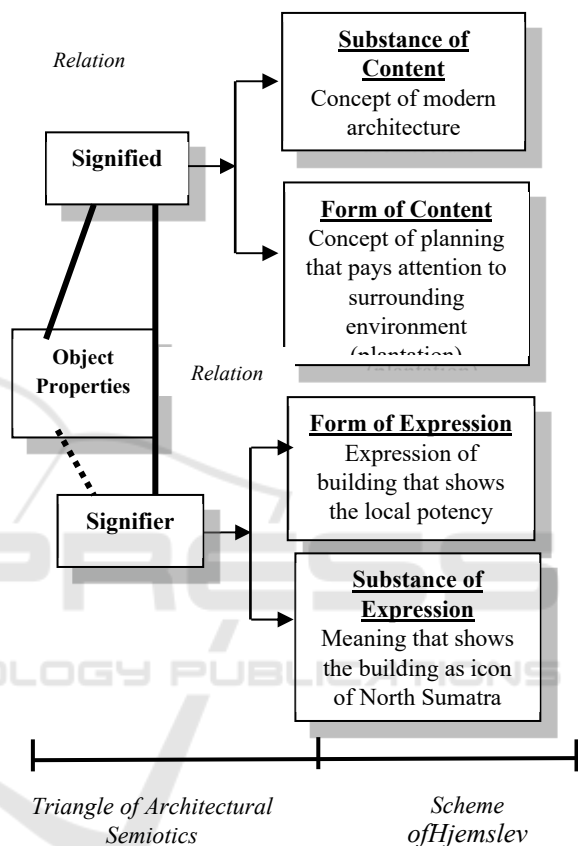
Relation

Substance of Content
Concept of modern architecture

Signified

Form of Content
Concept of planning that pays attention to surrounding environment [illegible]

Object Properties

Relation

Form of Expression
Expression of building that shows the local potency

Signifier

Substance of Expression
Meaning that shows the building as icon of North Sumatra

Triangle of Architectural Semiotics

Scheme ofHjemslev